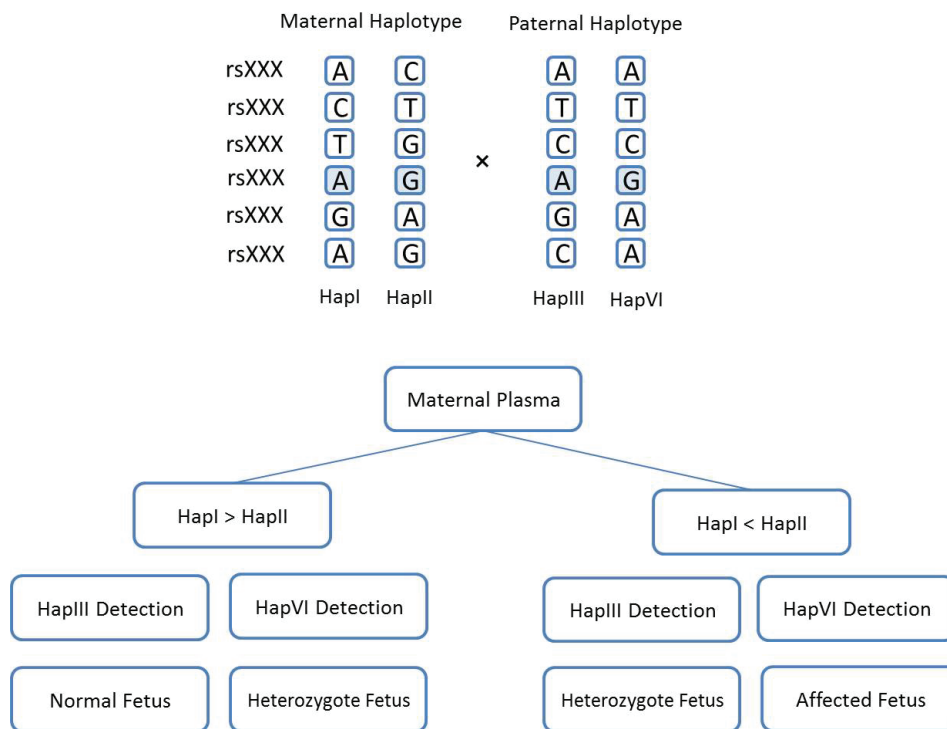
Maternal Haplotype

Paternal Haplotype

| | HapI | HapII | | HapIII | HapVI |
|---|---|---|---|---|---|
| rsXXX | A | C | | A | A |
| rsXXX | C | T | | T | T |
| rsXXX | T | G | × | C | C |
| rsXXX | A | G | | A | G |
| rsXXX | G | A | | G | A |
| rsXXX | A | G | | C | A |

Maternal Plasma

HapI > HapII

HapI < HapII

HapIII Detection

HapVI Detection

HapIII Detection

HapVI Detection

Normal Fetus

Heterozygote Fetus

Heterozygote Fetus

Affected Fetus